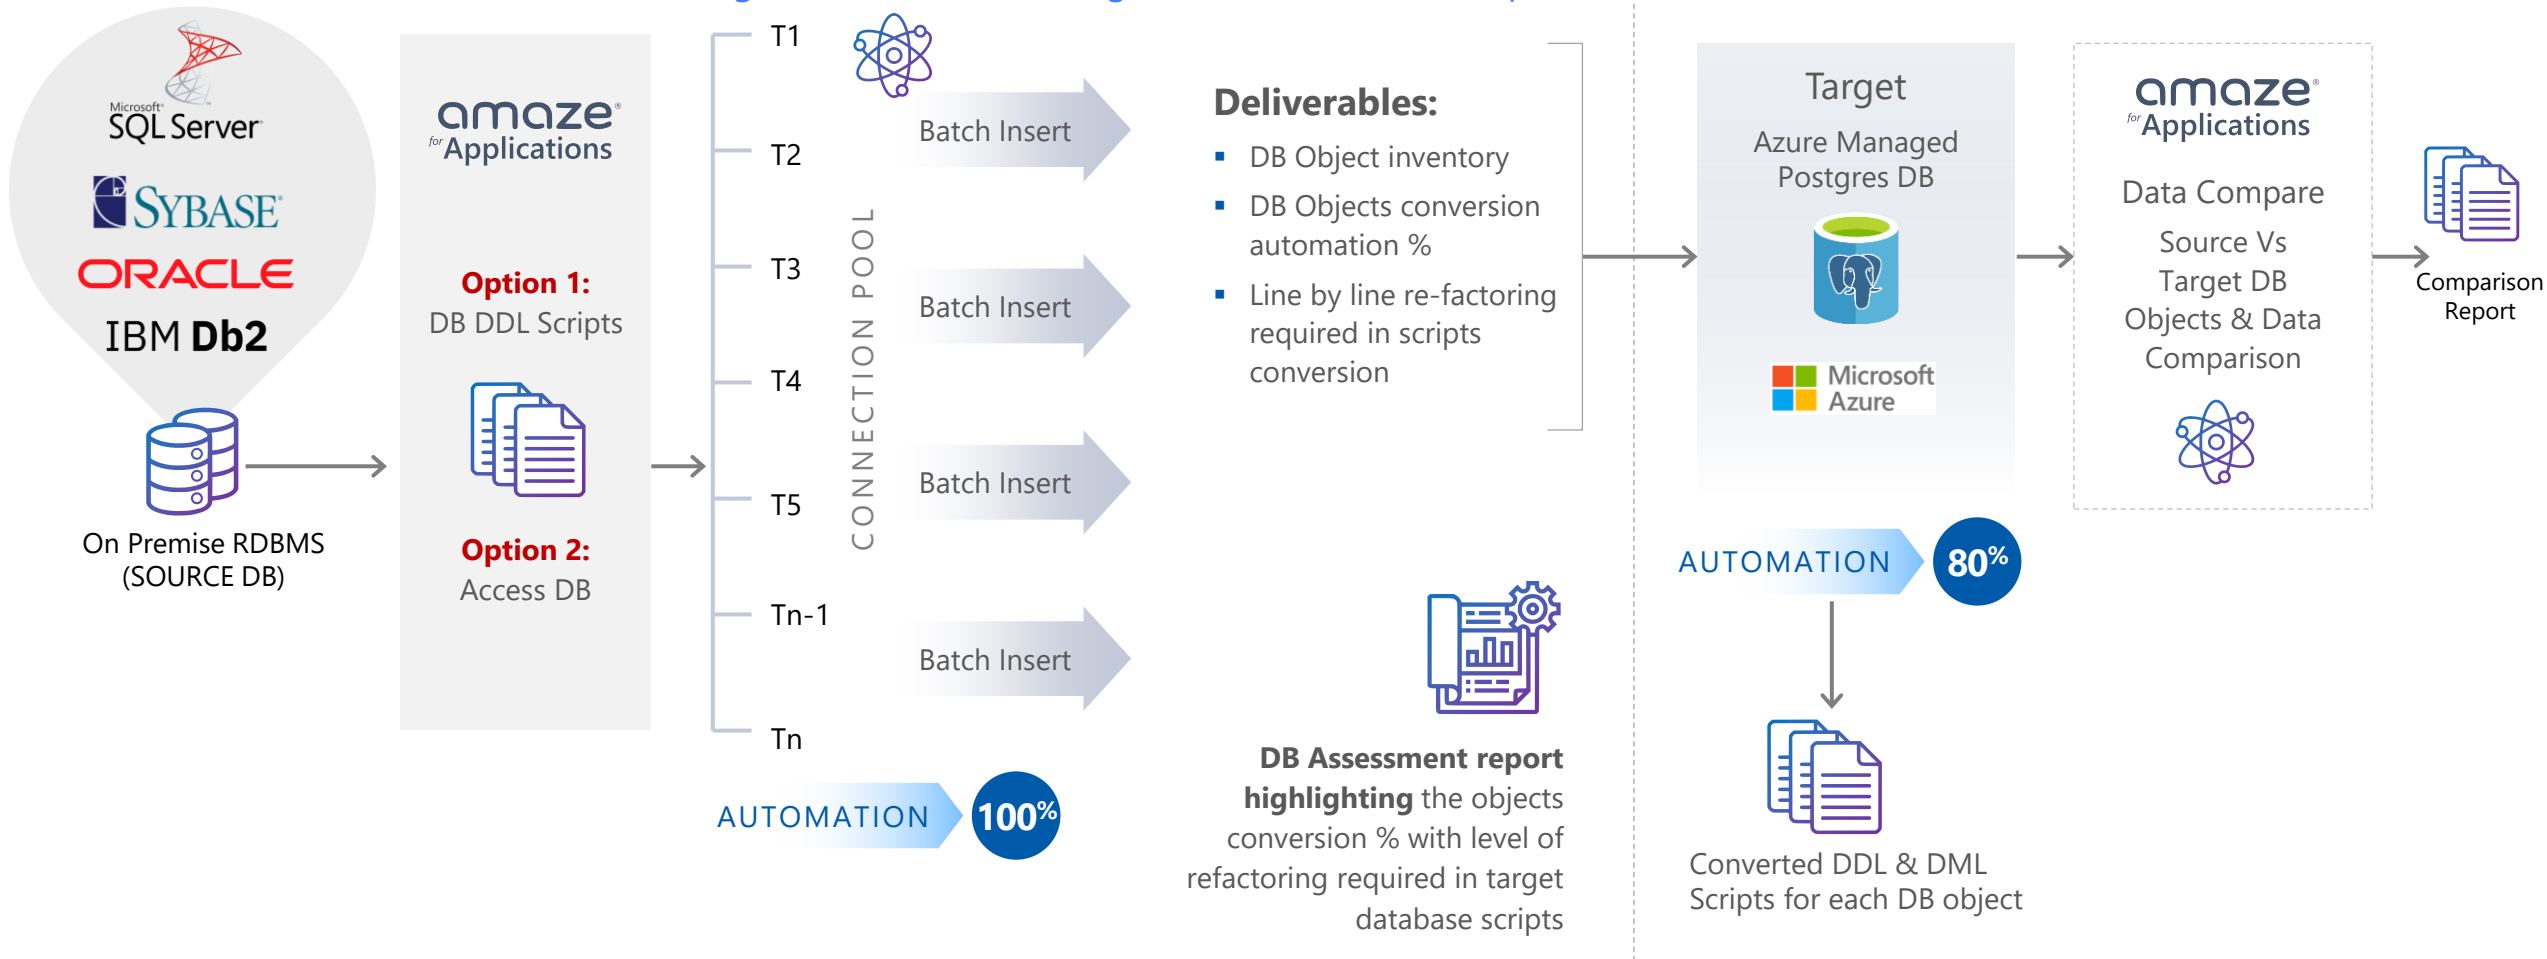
Microsoft SQL Server

SYBASE

ORACLE

IBM Db2

On Premise RDBMS (SOURCE DB)

amaze for Applications

Option 1: DB DDL Scripts

Option 2: Access DB

T1

T2

T3

T4

T5

Tn-1

Tn

CONNECTION POOL

Batch Insert

Batch Insert

Batch Insert

Batch Insert

AUTOMATION 100%

Deliverables:

- DB Object inventory
- DB Objects conversion automation %
- Line by line re-factoring required in scripts conversion

DB Assessment report highlighting the objects conversion % with level of refactoring required in target database scripts

Target

Azure Managed Postgres DB

Microsoft Azure

AUTOMATION 80%

Converted DDL & DML Scripts for each DB object

amaze for Applications

Data Compare

Source Vs Target DB Objects & Data Comparison

Comparison Report